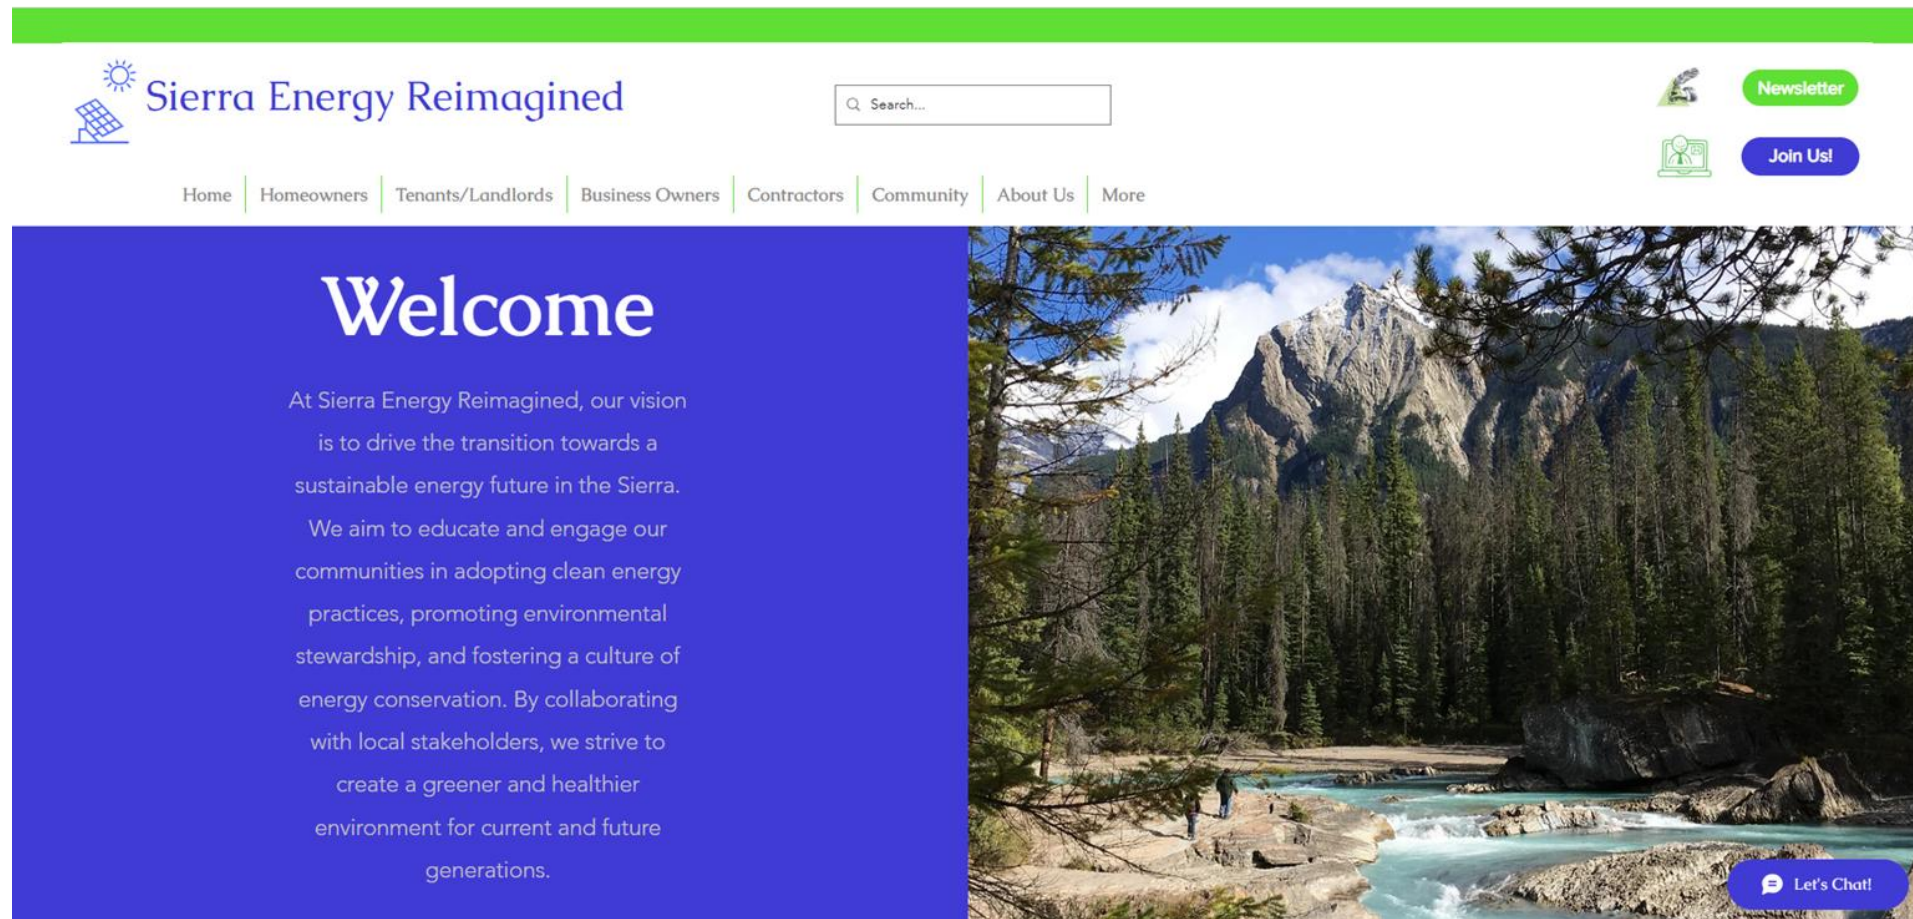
Sierra Energy Reimagined

Search...

Newsletter

Join Us!

Home | Homeowners | Tenants/Landlords | Business Owners | Contractors | Community | About Us | More

Welcome

At Sierra Energy Reimagined, our vision is to drive the transition towards a sustainable energy future in the Sierra. We aim to educate and engage our communities in adopting clean energy practices, promoting environmental stewardship, and fostering a culture of energy conservation. By collaborating with local stakeholders, we strive to create a greener and healthier environment for current and future generations.

Let's Chat!